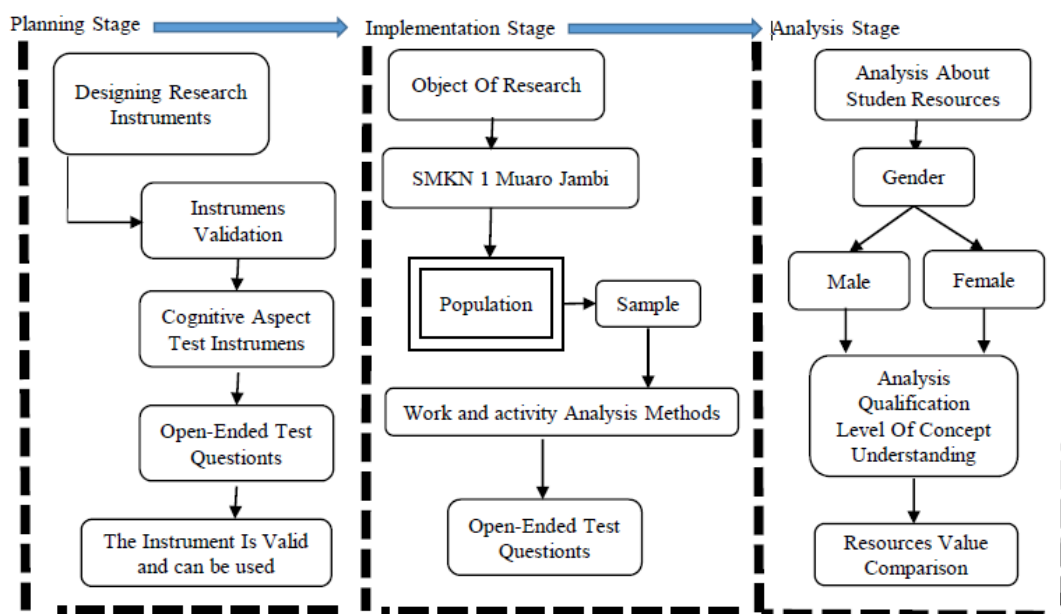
Planning Stage

Designing Research Instruments

Instrumens Validation

Cognitive Aspect Test Instrumens

Open-Ended Test Questions

The Instrument Is Valid and can be used

Implementation Stage

Object Of Research

SMKN 1 Muaro Jambi

Population

Sample

Work and activity Analysis Methods

Open-Ended Test Questions

Analysis Stage

Analysis About Studen Resources

Gender

Male

Female

Analysis Qualification Level Of Concept Understanding

Resources Value Comparison